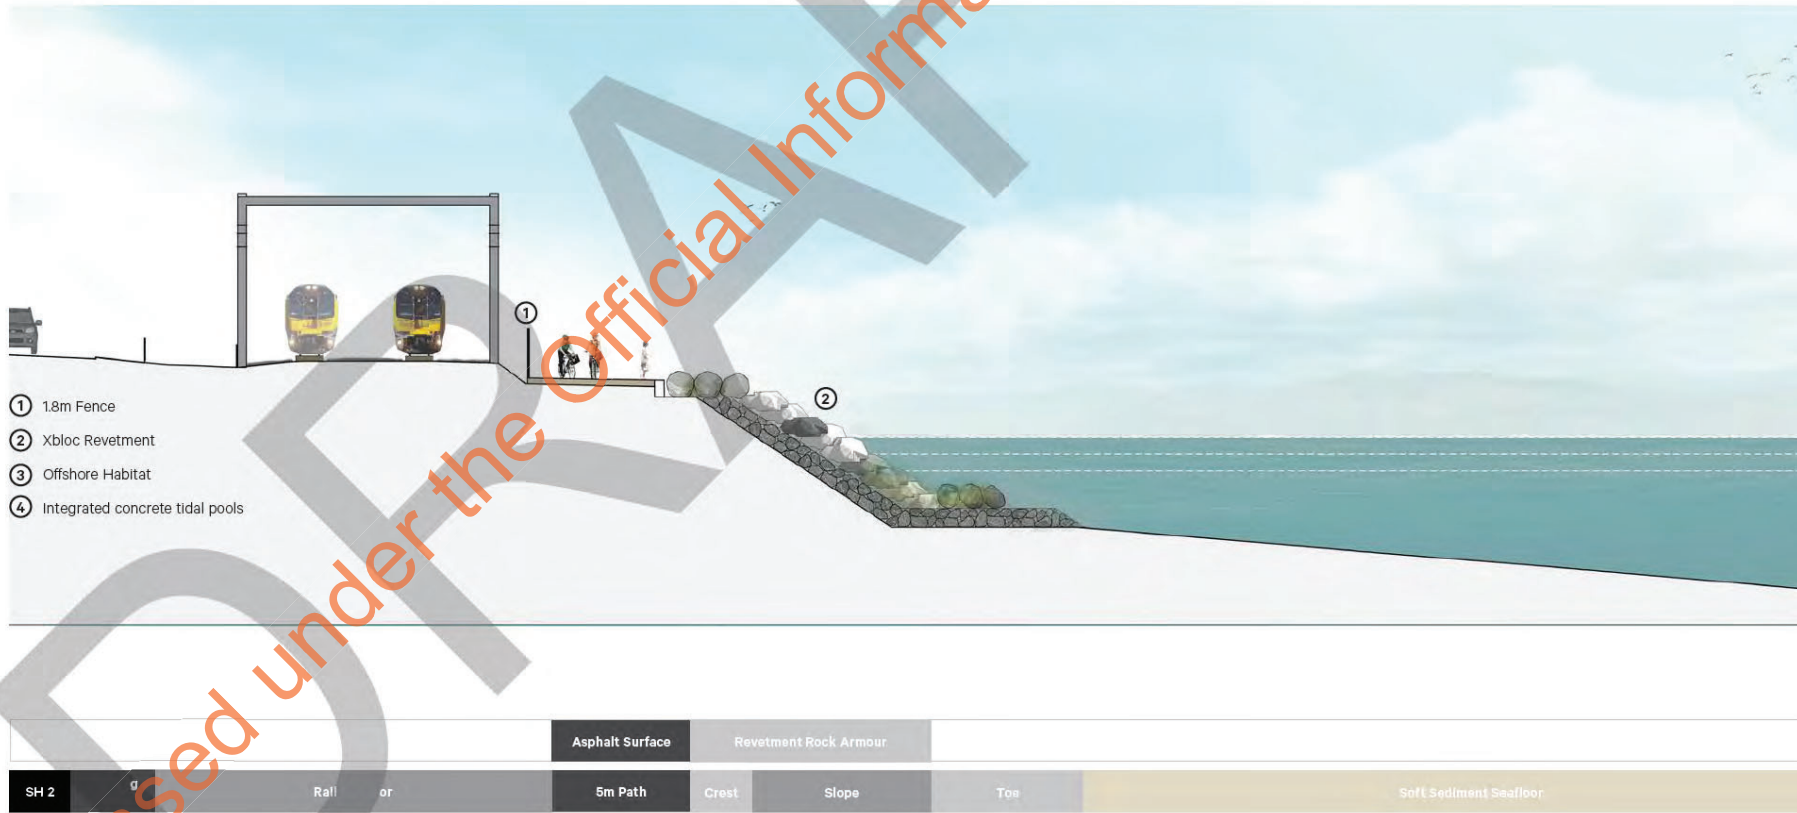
DRAFT

sed under the Official Informa

1 1.8m Fence
2 Xbloc Revetment
3 Offshore Habitat
4 Integrated concrete tidal pools

1

2

Asphalt Surface

Revetment Rock Armour

SH 2

g

Rail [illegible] or

5m Path

Crest

Slope

Toe

Soft Sediment Seafloor